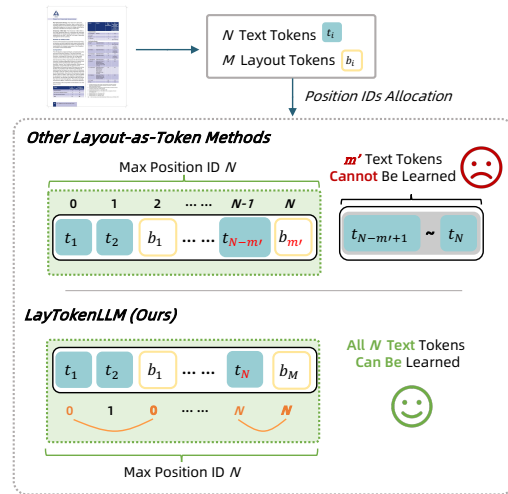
$N$ Text Tokens $t_i$
$M$ Layout Tokens $b_i$

Position IDs Allocation

Other Layout-as-Token Methods

Max Position ID $N$

0 1 2 …… N-1 N

$t_1$ $t_2$ $b_1$ …… $t_{N-m'}$ $b_{m'}$

$m'$ Text Tokens Cannot Be Learned

$t_{N-m'+1}$ ~ $t_N$

LayTokenLLM (Ours)

$t_1$ $t_2$ $b_1$ …… $t_N$ $b_M$

0 1 0 N N

Max Position ID $N$

All $N$ Text Tokens Can Be Learned